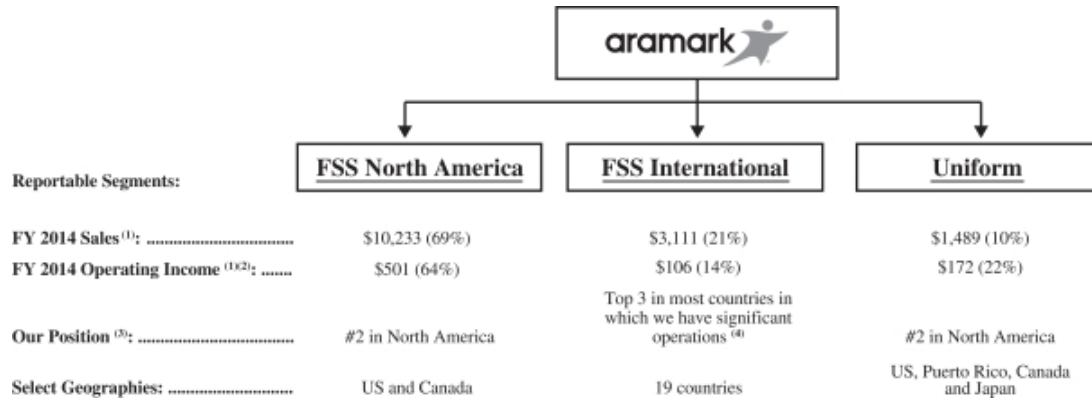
aramark

Reportable Segments:

| | FSS North America | FSS International | Uniform |
|---|---|---|---|
| FY 2014 Sales $^{(1)}$: .................................. | \$10,233 (69%) | \$3,111 (21%) | \$1,489 (10%) |
| FY 2014 Operating Income $^{(1)(2)}$: ....... | \$501 (64%) | \$106 (14%) | \$172 (22%) |
| Our Position $^{(3)}$: .................................. | #2 in North America | Top 3 in most countries in which we have significant operations $^{(4)}$ | #2 in North America |
| Select Geographies: .............................. | US and Canada | 19 countries | US, Puerto Rico, Canada and Japan |